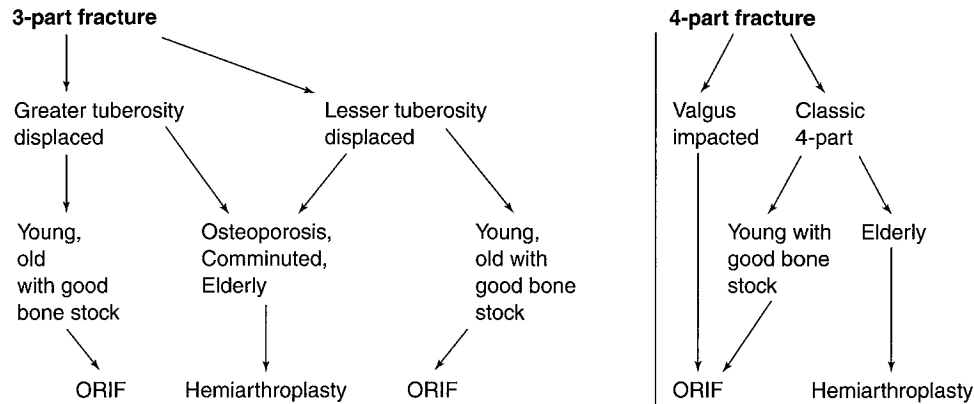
3-part fracture

Greater tuberosity displaced

Lesser tuberosity displaced

Young, old with good bone stock

Osteoporosis, Comminuted, Elderly

Young, old with good bone stock

ORIF

Hemiarthroplasty

ORIF

4-part fracture

Valgus impacted

Classic 4-part

Young with good bone stock

Elderly

ORIF

Hemiarthroplasty